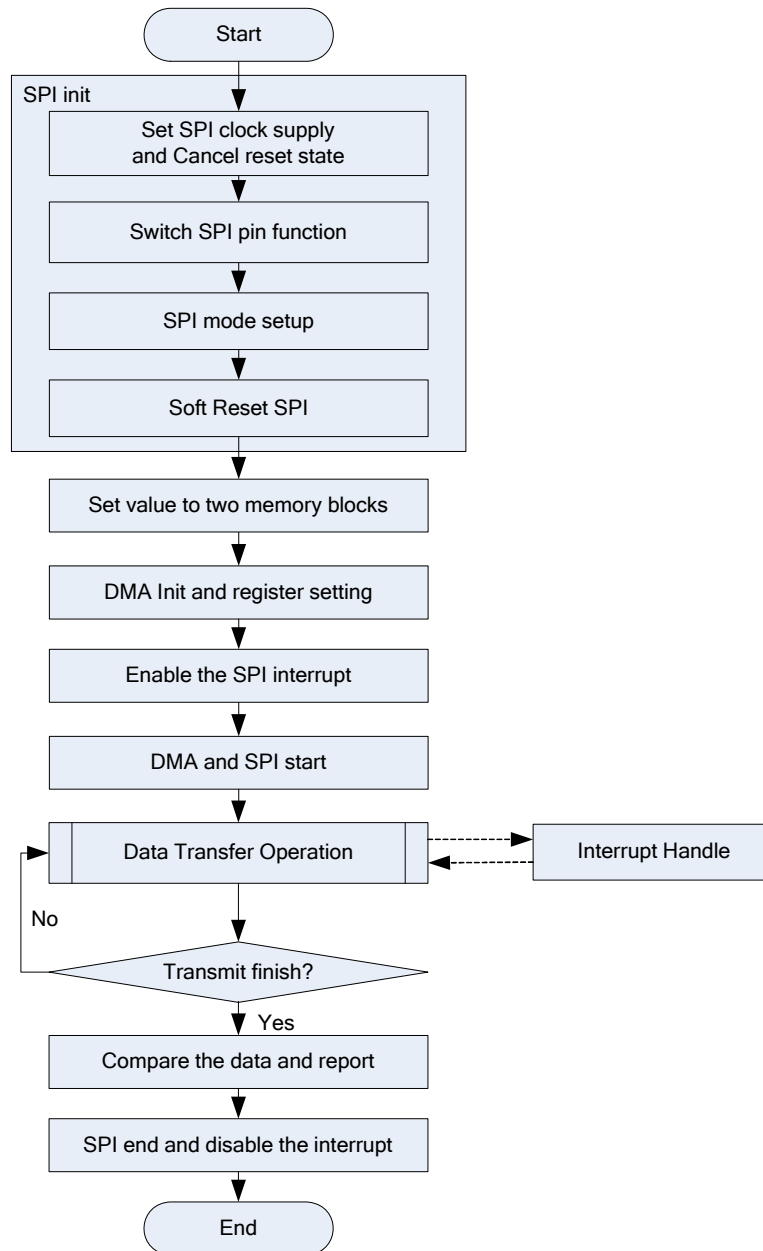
Start

SPI init

Set SPI clock supply and Cancel reset state

Switch SPI pin function

SPI mode setup

Soft Reset SPI

Set value to two memory blocks

DMA Init and register setting

Enable the SPI interrupt

DMA and SPI start

Data Transfer Operation

Interrupt Handle

No

Transmit finish?

Yes

Compare the data and report

SPI end and disable the interrupt

End